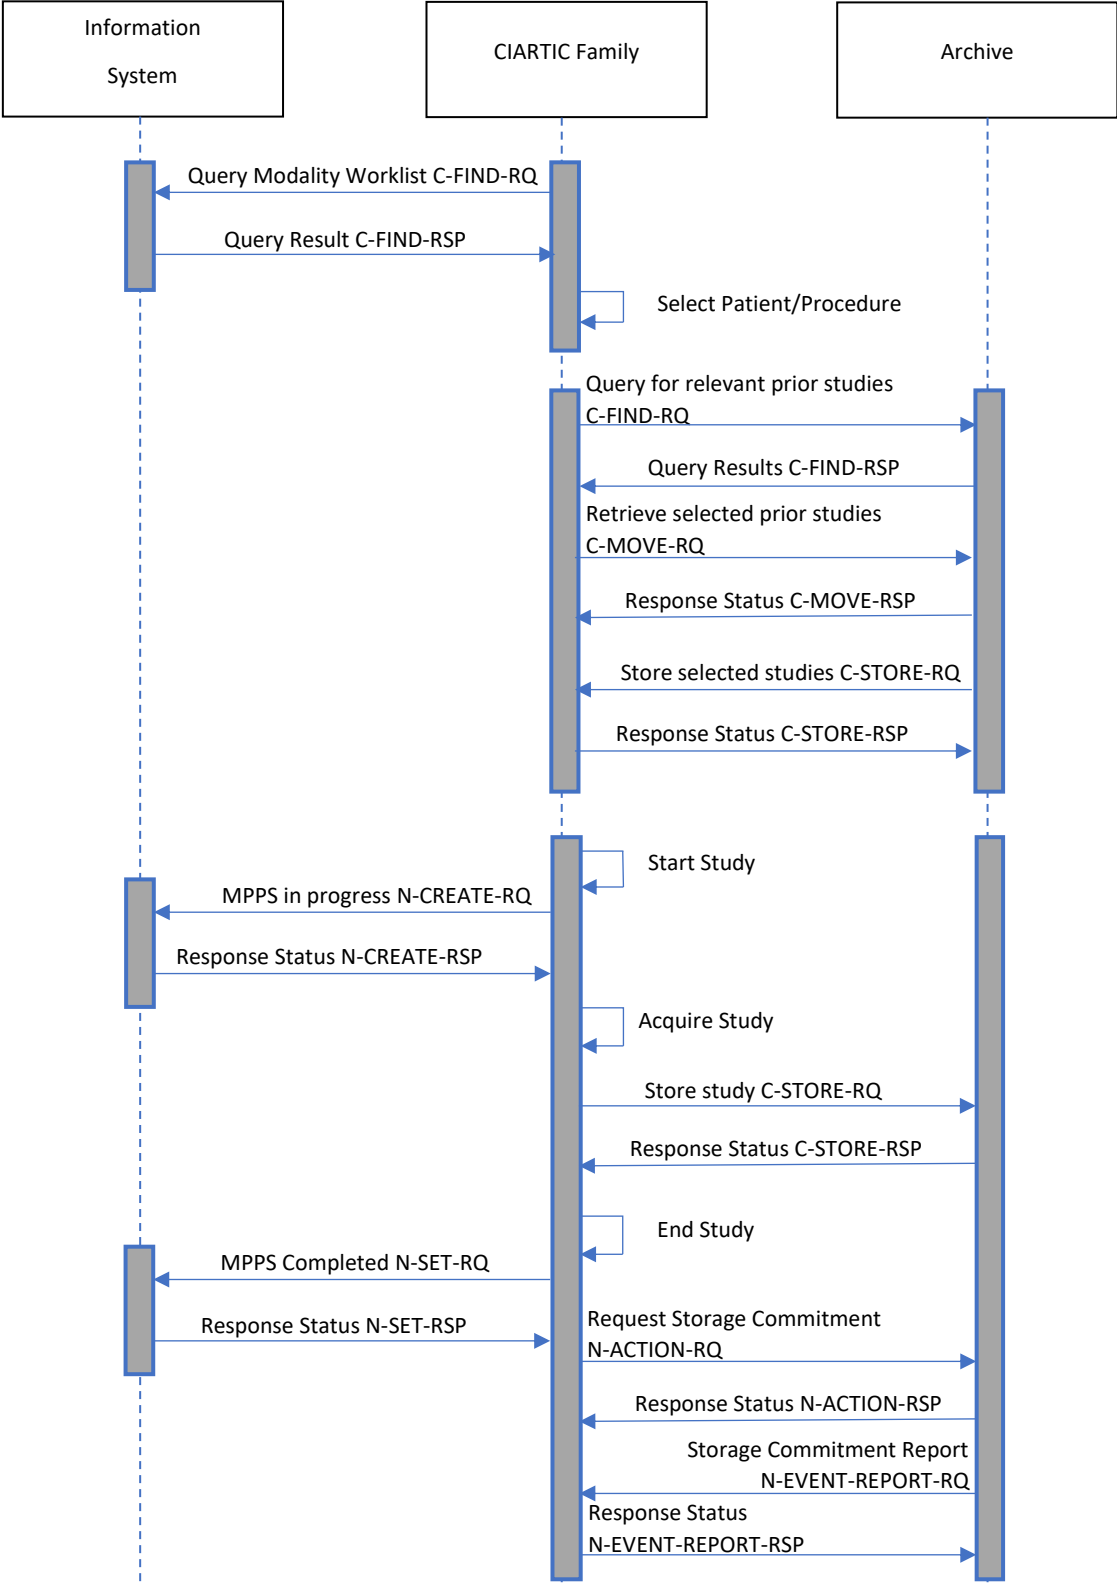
Information System

CIARTIC Family

Archive

Query Modality Worklist C-FIND-RQ

Query Result C-FIND-RSP

Select Patient/Procedure

Query for relevant prior studies C-FIND-RQ

Query Results C-FIND-RSP

Retrieve selected prior studies C-MOVE-RQ

Response Status C-MOVE-RSP

Store selected studies C-STORE-RQ

Response Status C-STORE-RSP

Start Study

MPPS in progress N-CREATE-RQ

Response Status N-CREATE-RSP

Acquire Study

Store study C-STORE-RQ

Response Status C-STORE-RSP

End Study

MPPS Completed N-SET-RQ

Response Status N-SET-RSP

Request Storage Commitment N-ACTION-RQ

Response Status N-ACTION-RSP

Storage Commitment Report N-EVENT-REPORT-RQ

Response Status N-EVENT-REPORT-RSP